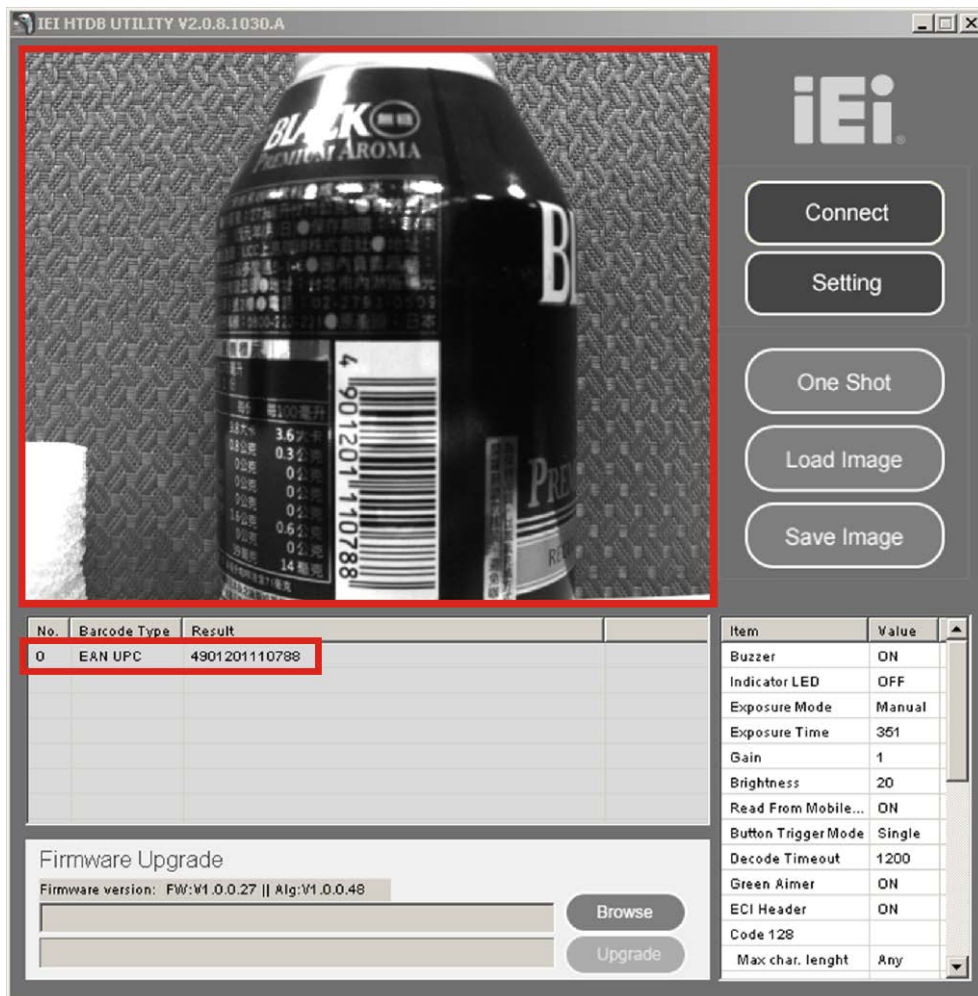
IEI HTDB UTILITY V2.0.8.1030.A

BLACK
PREMIUM AROMA

BL

4 901201 110788

PREM

iEi

Connect

Setting

One Shot

Load Image

Save Image

| No. | Barcode Type | Result |
|---|---|---|
| 0 | EAN UPC | 4901201110788 |

| Item | Value |
|---|---|
| Buzzer | ON |
| Indicator LED | OFF |
| Exposure Mode | Manual |
| Exposure Time | 351 |
| Gain | 1 |
| Brightness | 20 |
| Read From Mobile... | ON |
| Button Trigger Mode | Single |
| Decode Timeout | 1200 |
| Green Aimer | ON |
| ECI Header | ON |
| Code 128 | |
| Max char. lenght | Any |

Firmware Upgrade

Firmware version: FW:V1.0.0.27 || Alg:V1.0.0.48

Browse

Upgrade